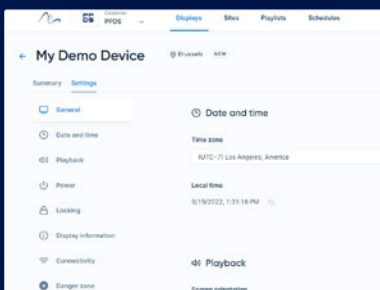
Customer
PFDS

Displays
Sites
Playlists
Schedules

← My Demo Device
Brussels
NEW

Summary
Settings

General
Date and time
Playback
Power
Locking
Display information
Connectivity
Danger zone

Date and time

Time zone
(UTC-7) Los Angeles, America

Local time
8/19/2022, 1:31:16 PM

Playback

Screen orientation